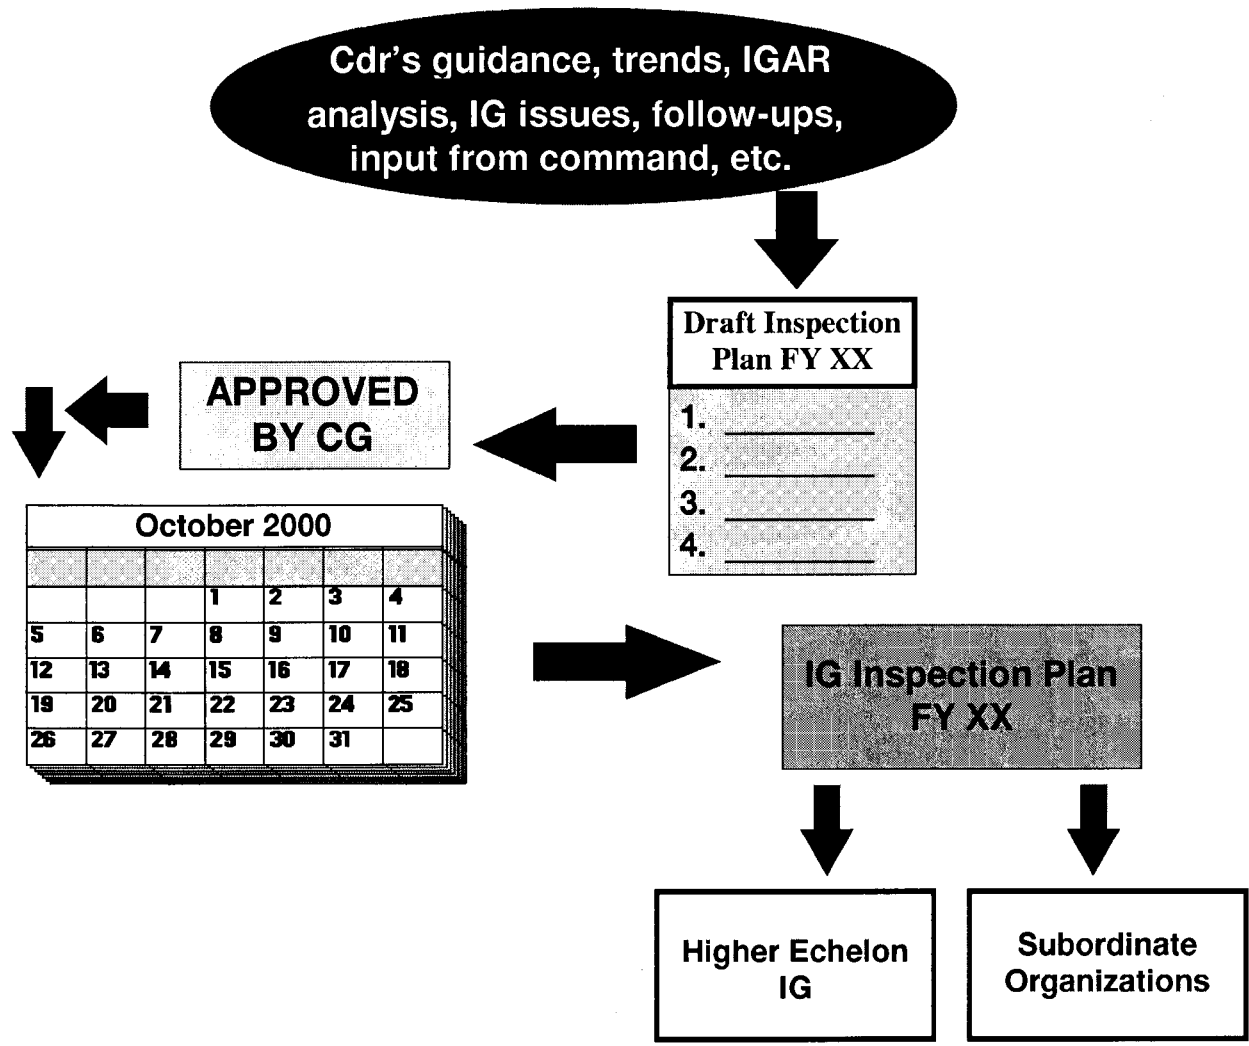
Cdr's guidance, trends, IGAR analysis, IG issues, follow-ups, input from command, etc.

Draft Inspection Plan FY XX

1.
2.
3.
4.

APPROVED BY CG

October 2000

| | | | | | | |
|---|---|---|---|---|---|---|
| | | | | | | |
| | | | 1 | 2 | 3 | 4 |
| 5 | 6 | 7 | 8 | 9 | 10 | 11 |
| 12 | 13 | 14 | 15 | 16 | 17 | 18 |
| 19 | 20 | 21 | 22 | 23 | 24 | 25 |
| 26 | 27 | 28 | 29 | 30 | 31 | |

IG Inspection Plan FY XX

Higher Echelon IG

Subordinate Organizations